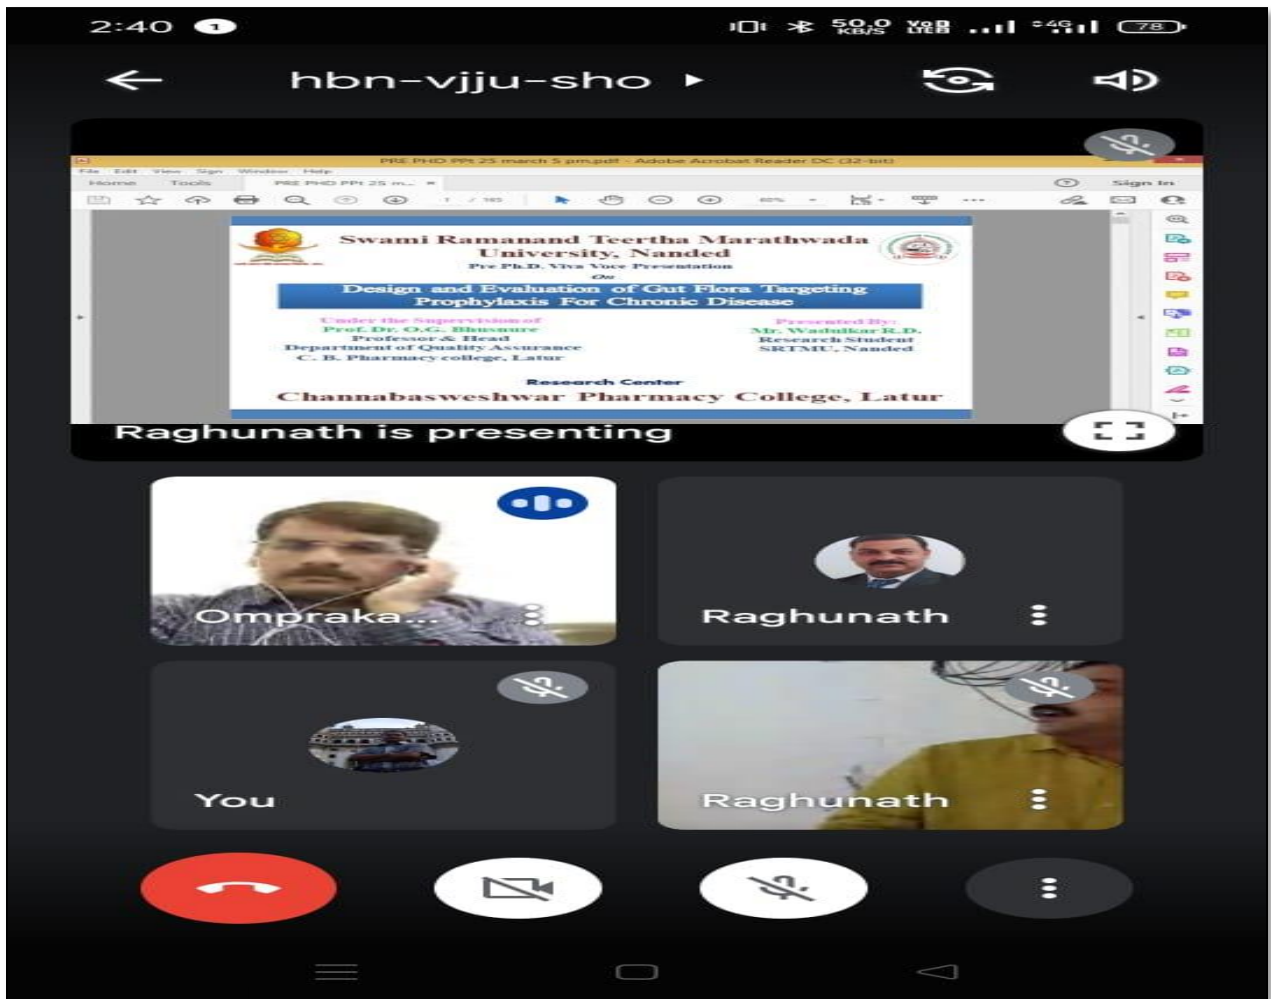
2:40 1

50.0 KB/S VoB LTE2 4G 78

hbn-vjju-sho

PRE PHD PPt 25 march 5 pm.pdf - Adobe Acrobat Reader DC (32-bit)

File Edit View Sign Window Help

Home Tools PRE PHD PPt 25 m... ×

Sign In

Swami Ramanand Teertha Marathwada University, Nanded

Pre Ph.D. Viva Voce Presentation

On

Design and Evaluation of Gut Flora Targeting Prophylaxis For Chronic Disease

Under the Supervision of
Prof. Dr. O.G. Bhusnure
Professor & Head
Department of Quality Assurance
C. B. Pharmacy college, Latur

Presented By:
Mr. Wadulkar R.D.
Research Student
SRTMU, Nanded

Research Center

Channabasweshwar Pharmacy College, Latur

Raghunath is presenting

Ompraka...

Raghunath

You

Raghunath